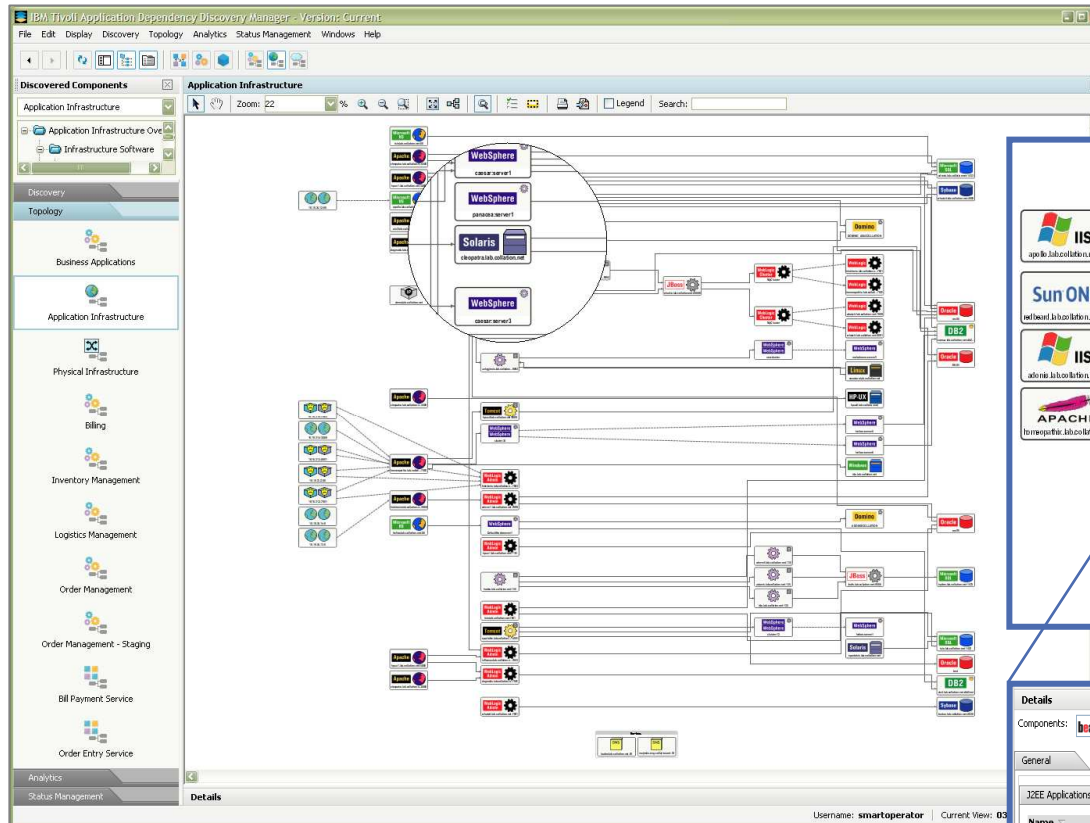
IBM Tivoli Application Dependency Discovery Manager - Version: Current

File Edit Display Discovery Topology Analytics Status Management Windows Help

Discovered Components

Application Infrastructure

Application Infrastructure Ove

Infrastructure Software

Discovery

Topology

Business Applications

Application Infrastructure

Physical Infrastructure

Billing

Inventory Management

Logistics Management

Order Management

Order Management - Staging

Bill Payment Service

Order Entry Service

Analytics

Status Management

Application Infrastructure

Zoom: 22 %

Legend

Search:

WebSphere
caesar:server1

WebSphere
panacea:server1

Solaris
cleopatra.lab.collation.net

WebSphere
caesar:server3

Apache

Domino

JBoss

WebLogic

Oracle

DB2

Linux

HP-UX

Tomcat

Windows

Sybase

IIS
apollo.lab.collation.n

Sun ON
redbeard.lab.collation.n

IIS
adonis.lab.collation.n

APACH
tomeopathic.lab.colla

Details

Components:

General

J2EE Applications

Name

Details

Username: smartoperator | Current View: 03